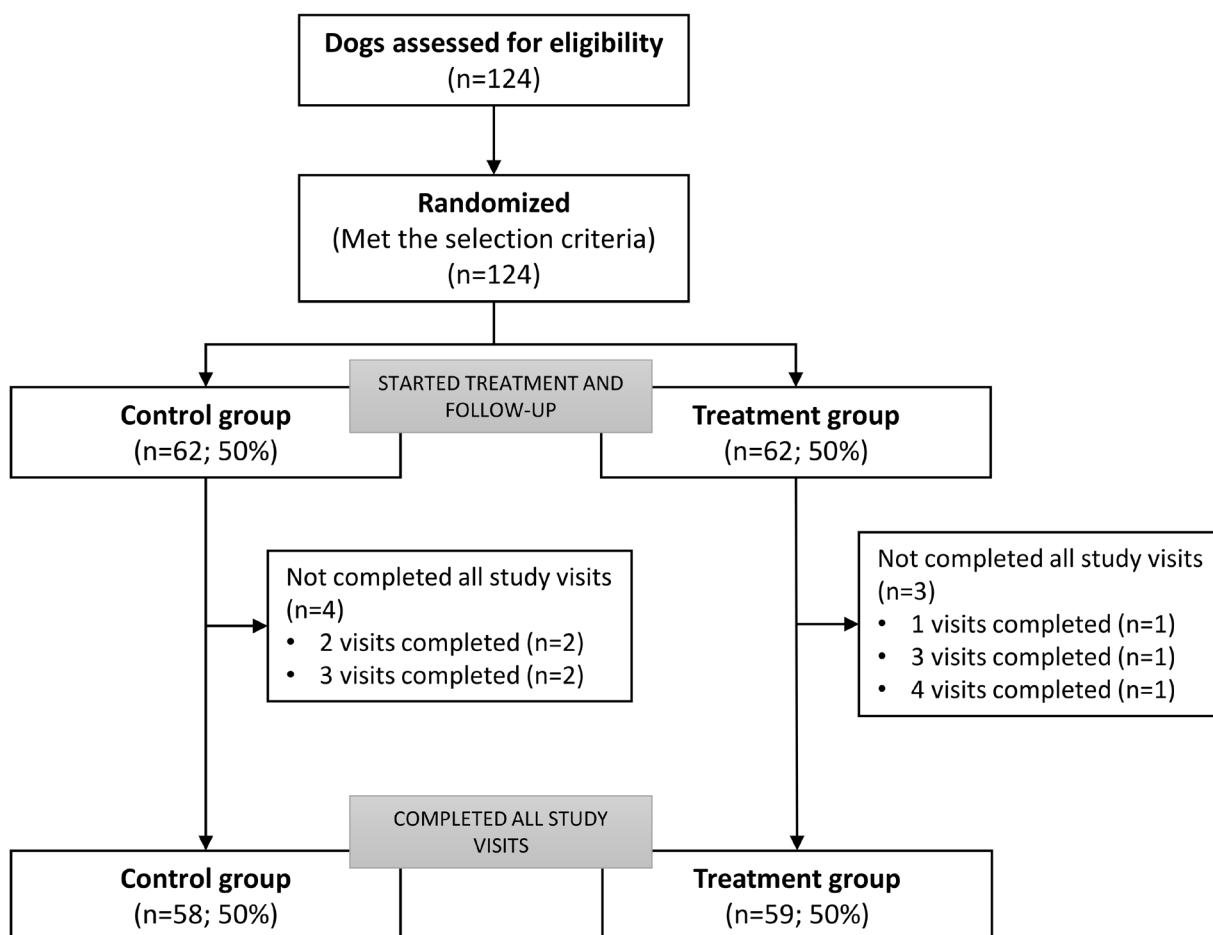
**Dogs assessed for eligibility**
(n=124)

**Randomized**
(Met the selection criteria)
(n=124)

STARTED TREATMENT AND FOLLOW-UP

**Control group**
(n=62; 50%)

**Treatment group**
(n=62; 50%)

Not completed all study visits
(n=4)
• 2 visits completed (n=2)
• 3 visits completed (n=2)

Not completed all study visits
(n=3)
• 1 visits completed (n=1)
• 3 visits completed (n=1)
• 4 visits completed (n=1)

COMPLETED ALL STUDY VISITS

**Control group**
(n=58; 50%)

**Treatment group**
(n=59; 50%)